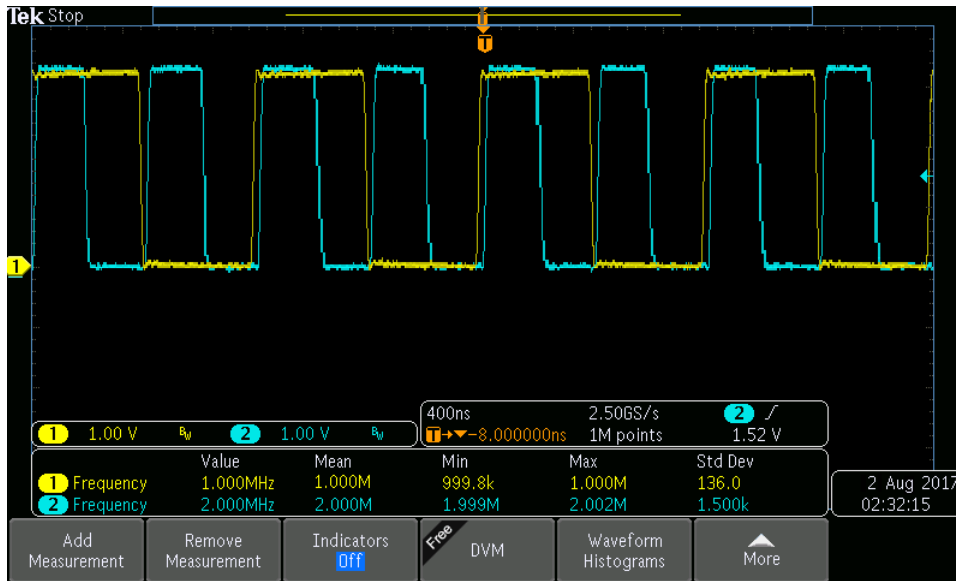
Tek Stop

T

1

1 1.00 V $B_W$ 2 1.00 V $B_W$

400ns 2.50GS/s 2 ⁄
T→▼-8.000000ns 1M points 1.52 V

| | Value | Mean | Min | Max | Std Dev |
|---|---|---|---|---|---|
| 1 Frequency | 1.000MHz | 1.000M | 999.8k | 1.000M | 136.0 |
| 2 Frequency | 2.000MHz | 2.000M | 1.999M | 2.002M | 1.500k |

2 Aug 2017
02:32:15

Add Measurement

Remove Measurement

Indicators Off

Free DVM

Waveform Histograms

More